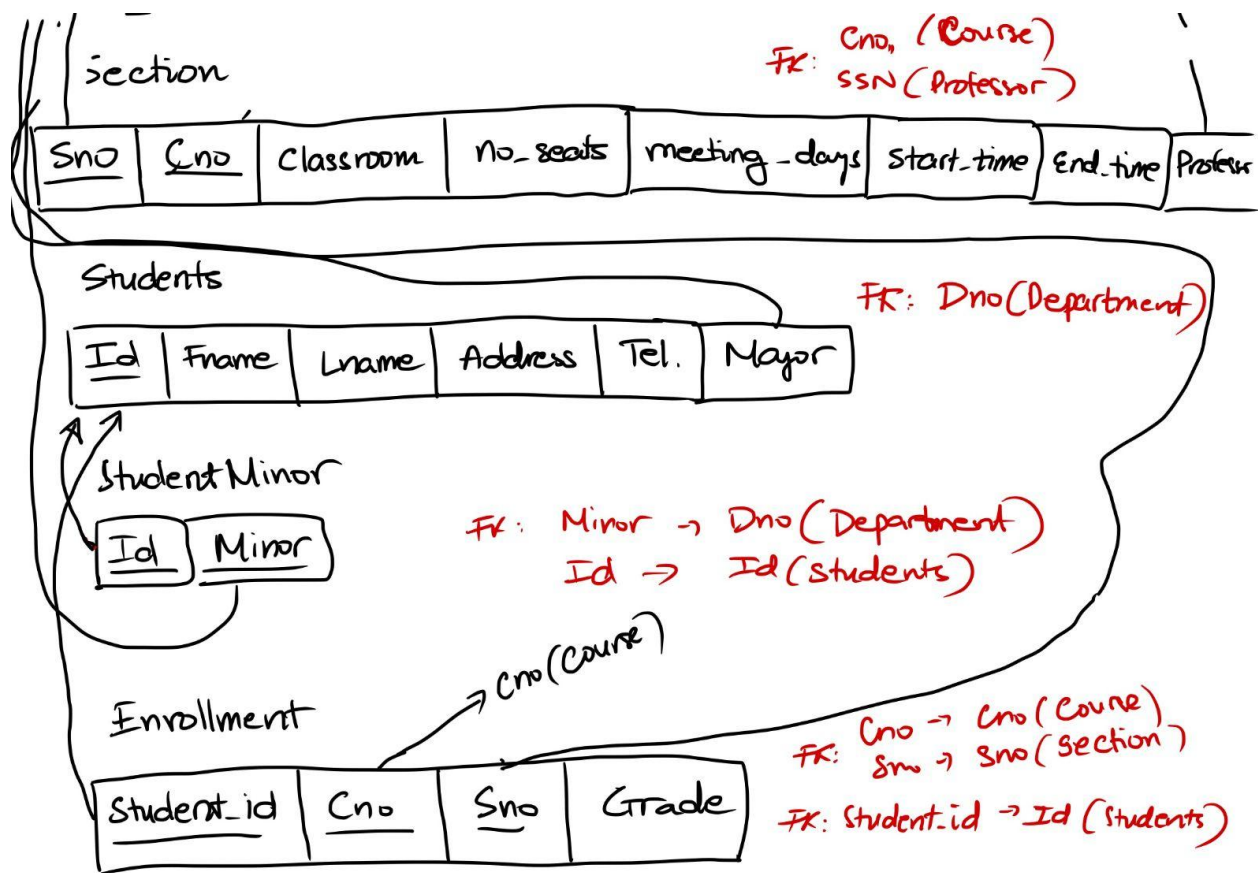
Section

FK: Cno, (Course)
SSN (Professor)

| Sno | Cno | Classroom | no_seats | meeting_days | Start_time | End_time | Profess |
|---|---|---|---|---|---|---|---|

Students

FK: Dno(Department)

| Id | Fname | Lname | Address | Tel. | Major |
|---|---|---|---|---|---|

StudentMinor

| Id | Minor |
|---|---|

FK: Minor → Dno (Department)
Id → Id (Students)

Cno (Course)

Enrollment

FK: Cno → Cno (Course)
Sno → Sno (Section)

| Student_id | Cno | Sno | Grade |
|---|---|---|---|

FK: Student_id → Id (Students)